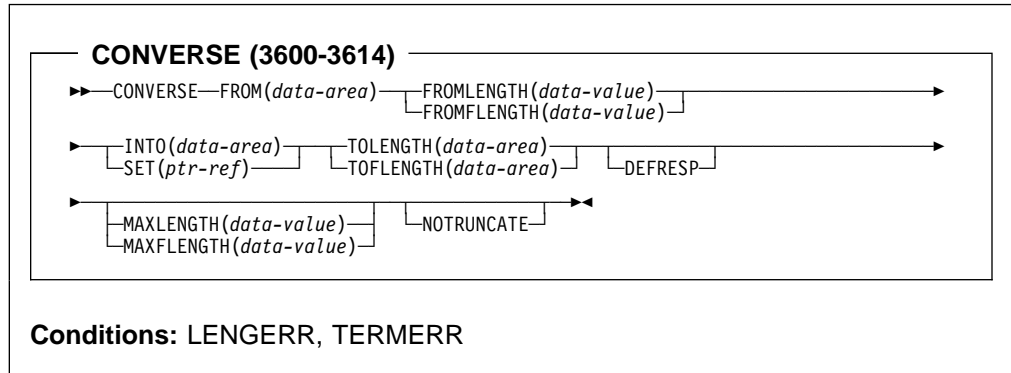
CONVERSE (3600-3614)

CONVERSE FROM(*data-area*) FROMLENGTH(*data-value*)
FROMFLENGTH(*data-value*)

INTO(*data-area*) TOLENGTH(*data-area*) DEFRESP
SET(*ptr-ref*) TOFLENGTH(*data-area*)

MAXLENGTH(*data-value*) NOTRUNCATE
MAXFLENGTH(*data-value*)

**Conditions:** LENGERR, TERMERR